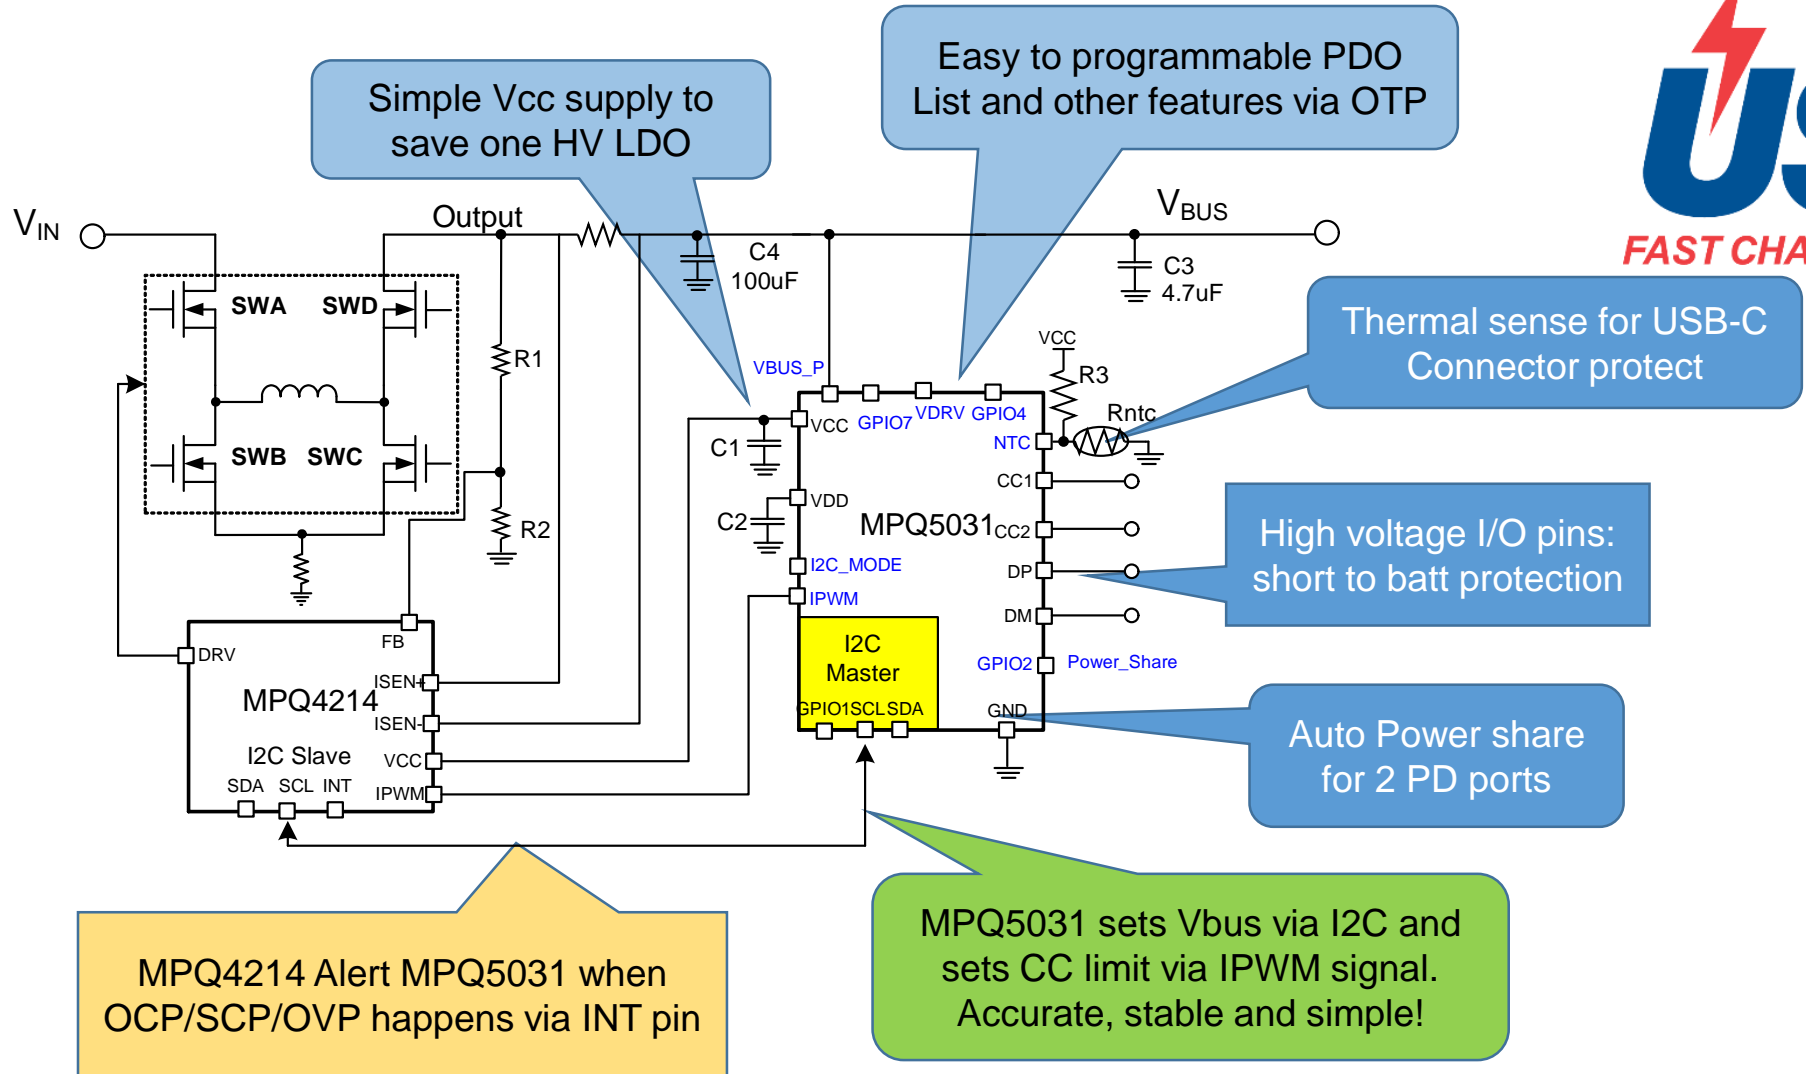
Simple Vcc supply to save one HV LDO

Easy to programmable PDO List and other features via OTP

FAST CHA

$V_{IN}$

Output

$V_{BUS}$

SWA

SWD

SWB

SWC

R1

R2

C4
100uF

C3
4.7uF

Thermal sense for USB-C Connector protect

VCC

R3

Rntc

VBUS_P

VCC

GPIO7

VDRV

GPIO4

NTC

C1

CC1

VDD

C2

MPQ5031

CC2

High voltage I/O pins: short to batt protection

I2C_MODE

DP

IPWM

DM

I2C
Master

GPIO2

Power_Share

GPIO1SCLSDA

GND

FB

DRV

MPQ4214

ISEN+

ISEN-

I2C Slave

VCC

SDA

SCL

INT

IPWM

Auto Power share for 2 PD ports

MPQ4214 Alert MPQ5031 when OCP/SCP/OVP happens via INT pin

MPQ5031 sets Vbus via I2C and sets CC limit via IPWM signal. Accurate, stable and simple!